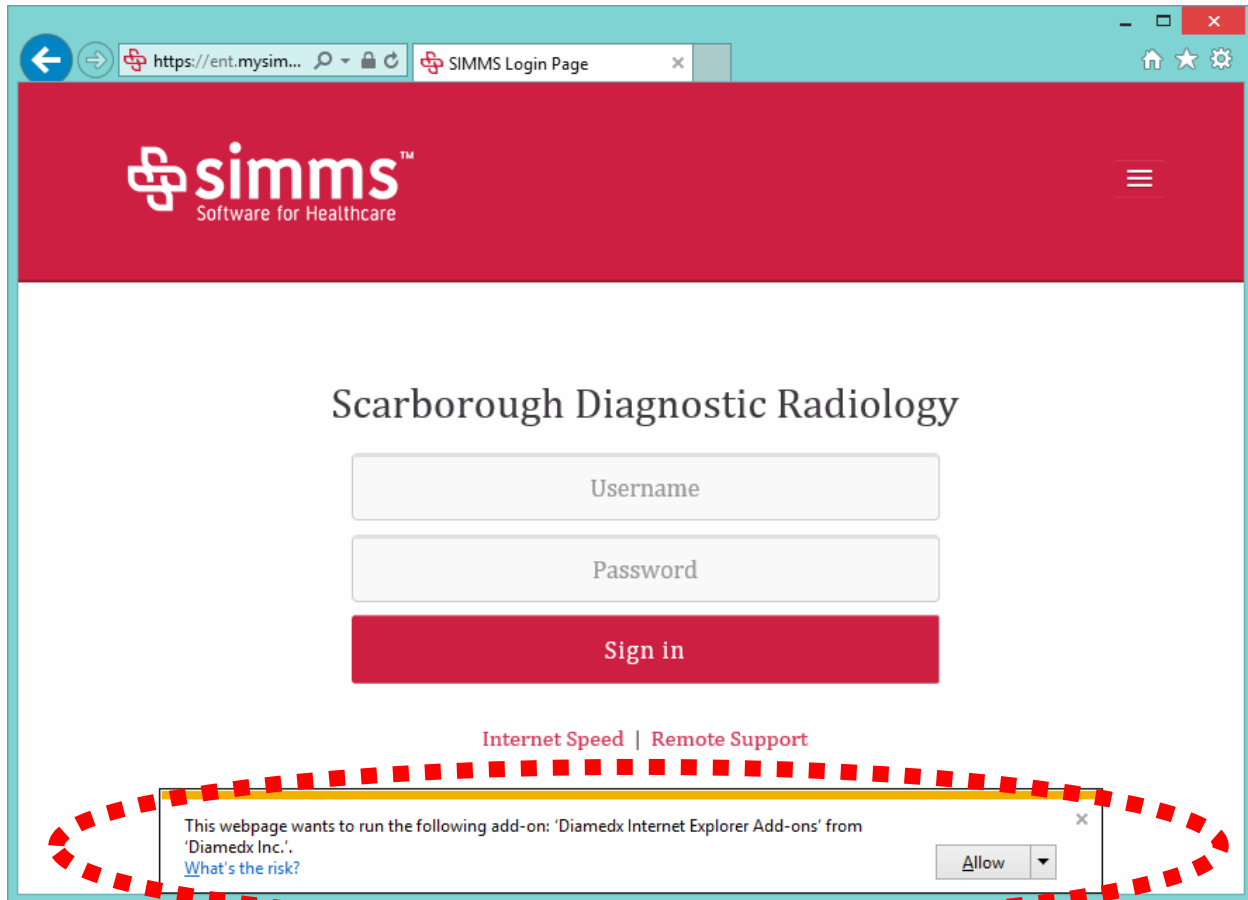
https://ent.mysim...

SIMMS Login Page

simms™
Software for Healthcare

Scarborough Diagnostic Radiology

Username

Password

Sign in

Internet Speed | Remote Support

This webpage wants to run the following add-on: 'Diamedx Internet Explorer Add-ons' from 'Diamedx Inc.'.
What's the risk?

Allow